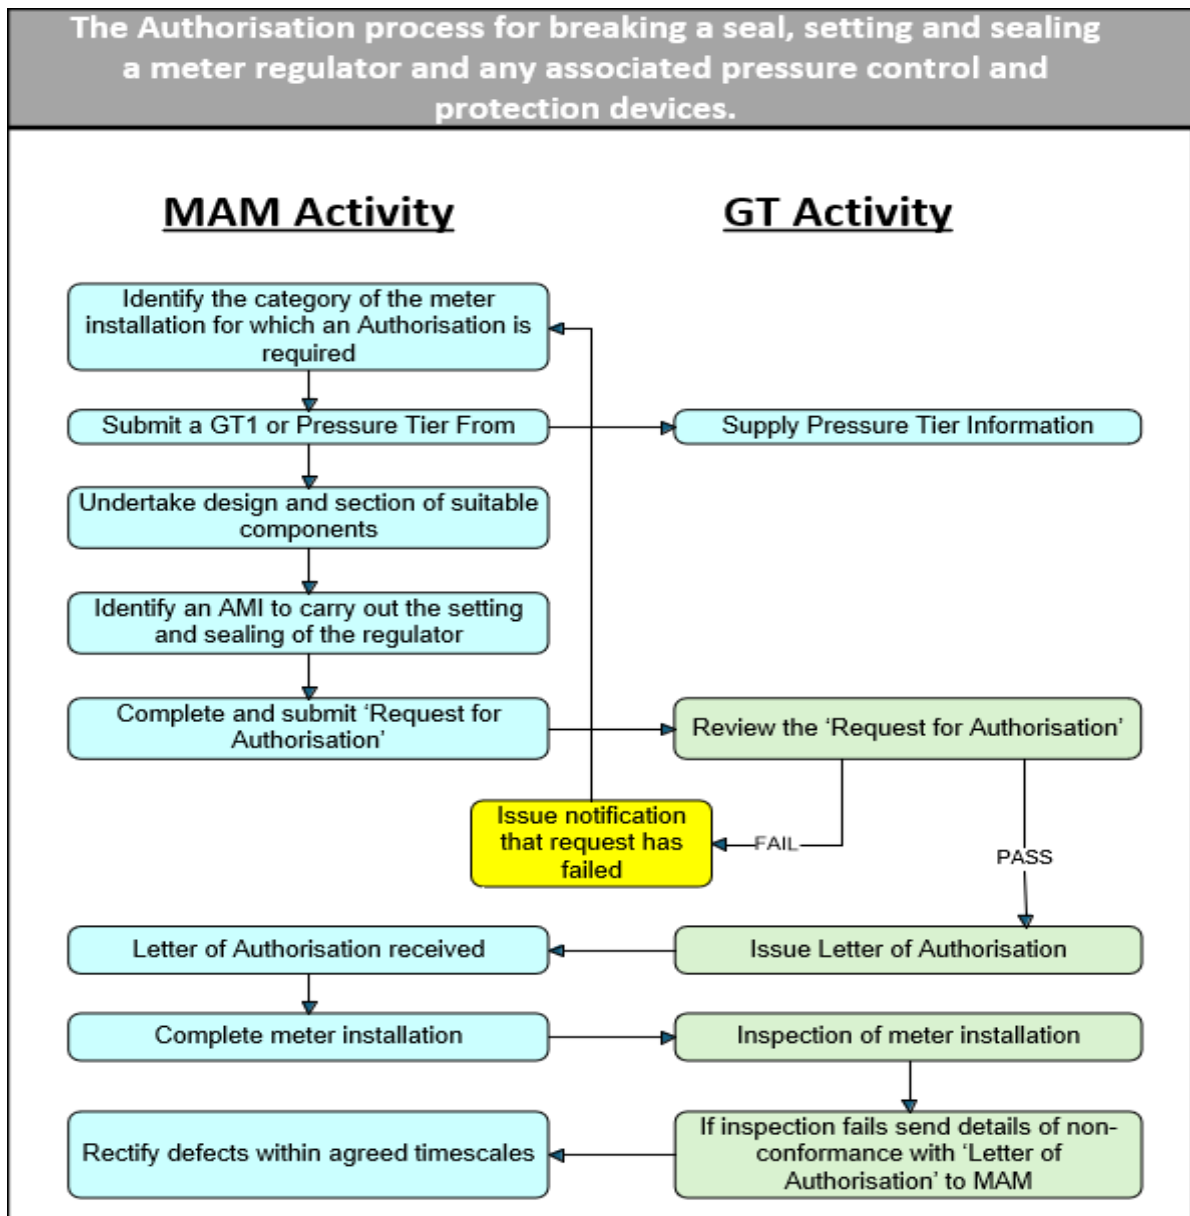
The Authorisation process for breaking a seal, setting and sealing a meter regulator and any associated pressure control and protection devices.

MAM Activity

GT Activity

Identify the category of the meter installation for which an Authorisation is required

Submit a GT1 or Pressure Tier From

Supply Pressure Tier Information

Undertake design and section of suitable components

Identify an AMI to carry out the setting and sealing of the regulator

Complete and submit 'Request for Authorisation'

Review the 'Request for Authorisation'

Issue notification that request has failed

FAIL

PASS

Letter of Authorisation received

Issue Letter of Authorisation

Complete meter installation

Inspection of meter installation

Rectify defects within agreed timescales

If inspection fails send details of non-conformance with 'Letter of Authorisation' to MAM